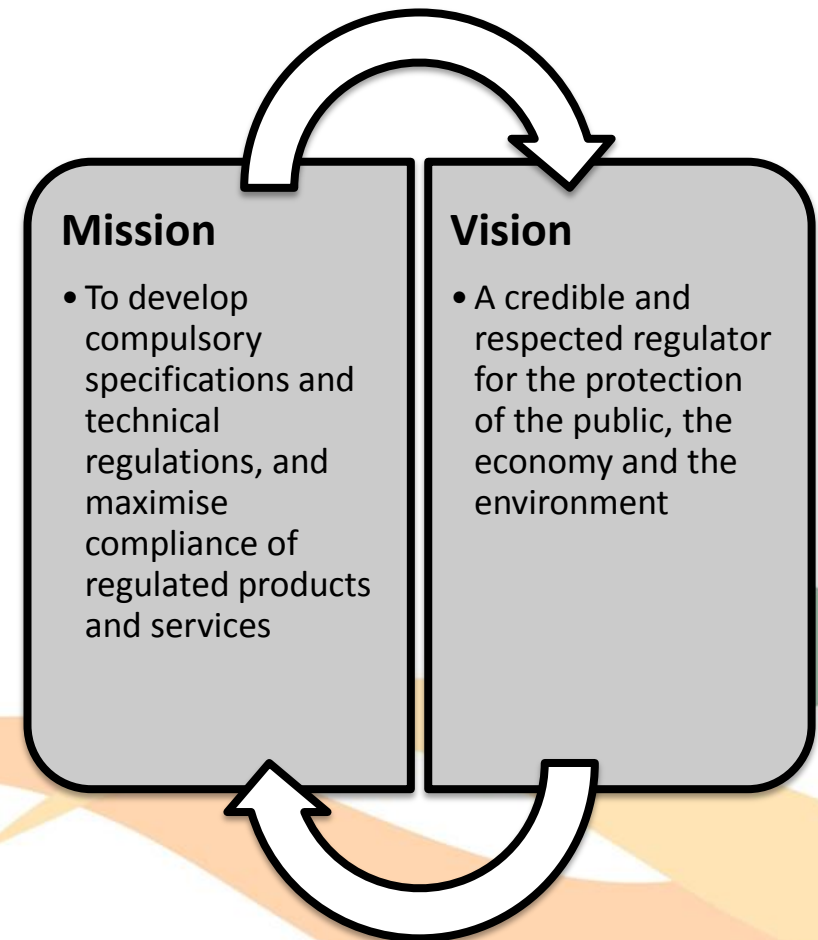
Mission

• To develop compulsory specifications and technical regulations, and maximise compliance of regulated products and services

Vision

• A credible and respected regulator for the protection of the public, the economy and the environment